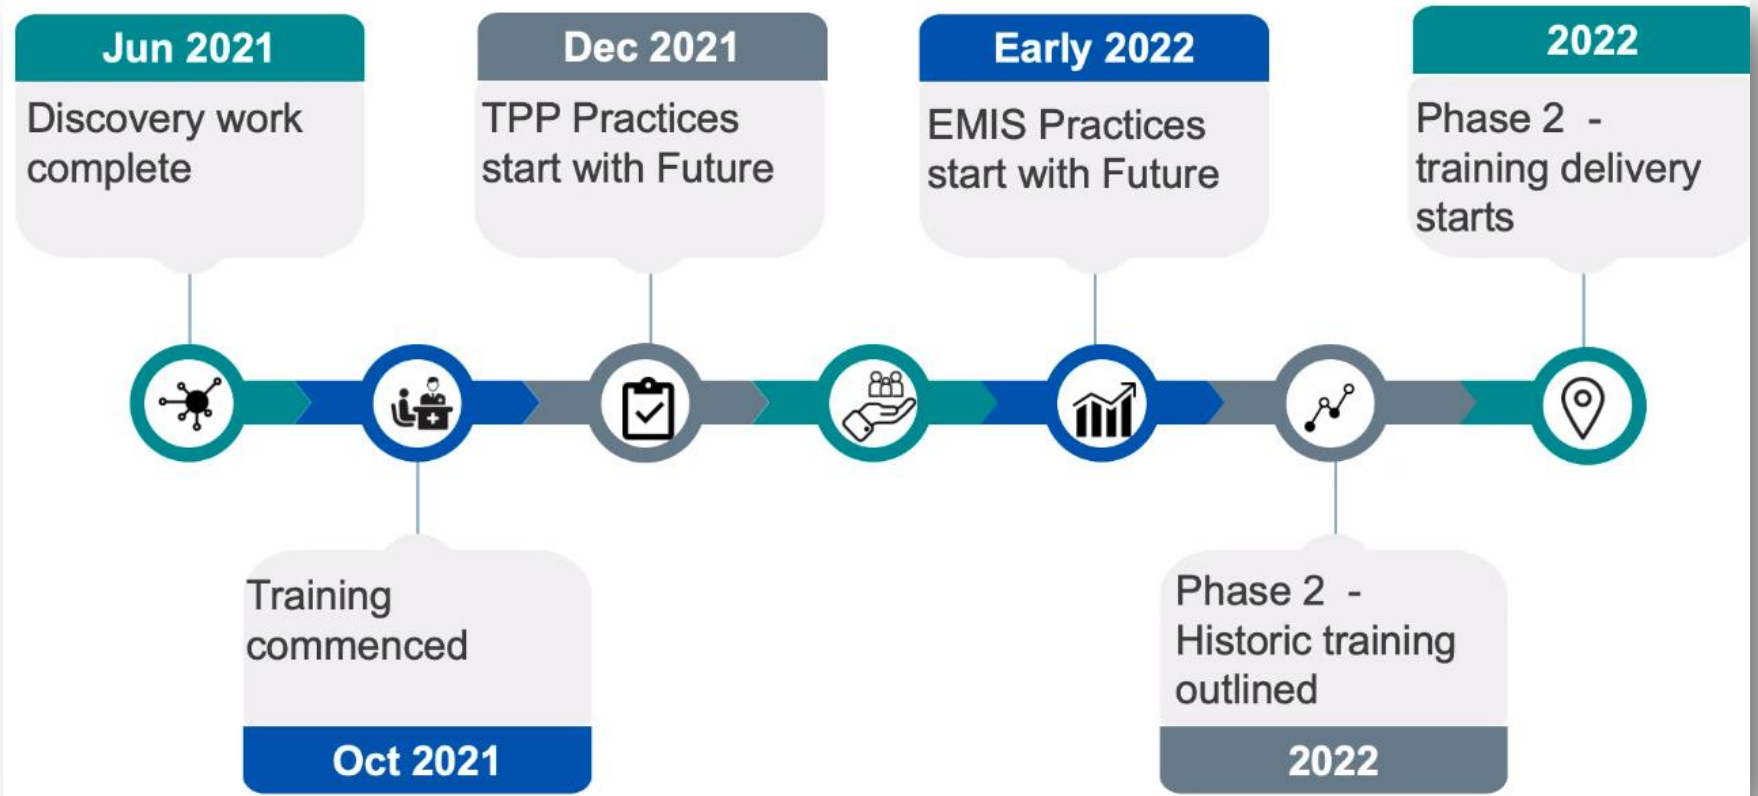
Jun 2021
Discovery work complete

Training commenced
Oct 2021

Dec 2021
TPP Practices start with Future

Early 2022
EMIS Practices start with Future

Phase 2 - Historic training outlined
2022

2022
Phase 2 - training delivery starts